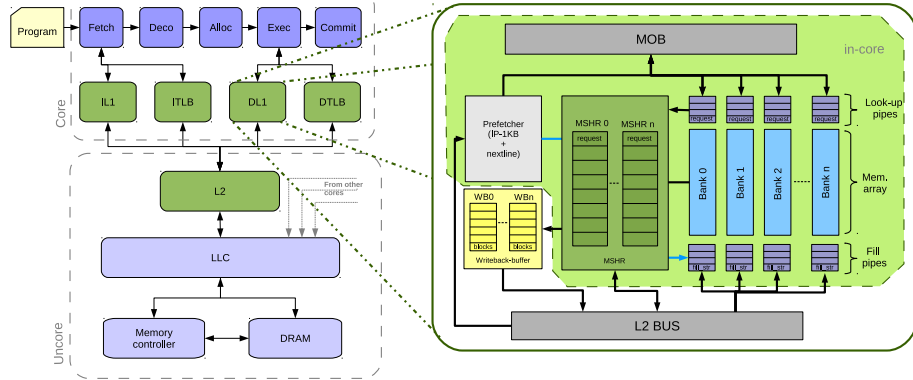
Program

Fetch

Deco

Alloc

Exec

Commit

Core

IL1

ITLB

DL1

DTLB

L2

From other cores

LLC

Uncore

Memory controller

DRAM

MOB

in-core

Prefetcher (IP-1KB + nextline)

MSHR 0

MSHR n

request

request

...

MSHR

request

request

request

request

Look-up pipes

Bank 0

Bank 1

Bank 2

.......

Bank n

Mem. array

Fill pipes

WB0

WBn

...

blocks

blocks

Writeback-buffer

L2 BUS